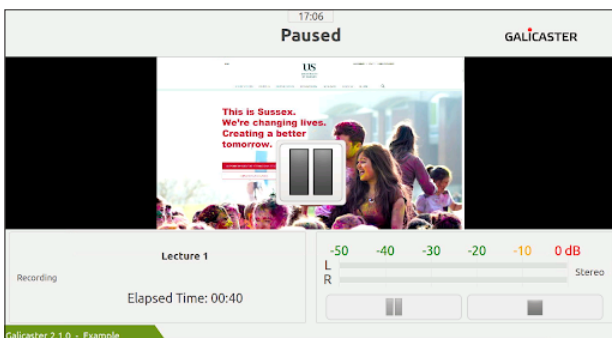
17:06

Paused

GALICASTER

US

This is Sussex.
We're changing lives.
Creating a better
tomorrow.

Lecture 1

Recording

Elapsed Time: 00:40

-50 -40 -30 -20 -10 0 dB

L

R

Stereo

Galicaster 2.1.0 - Example